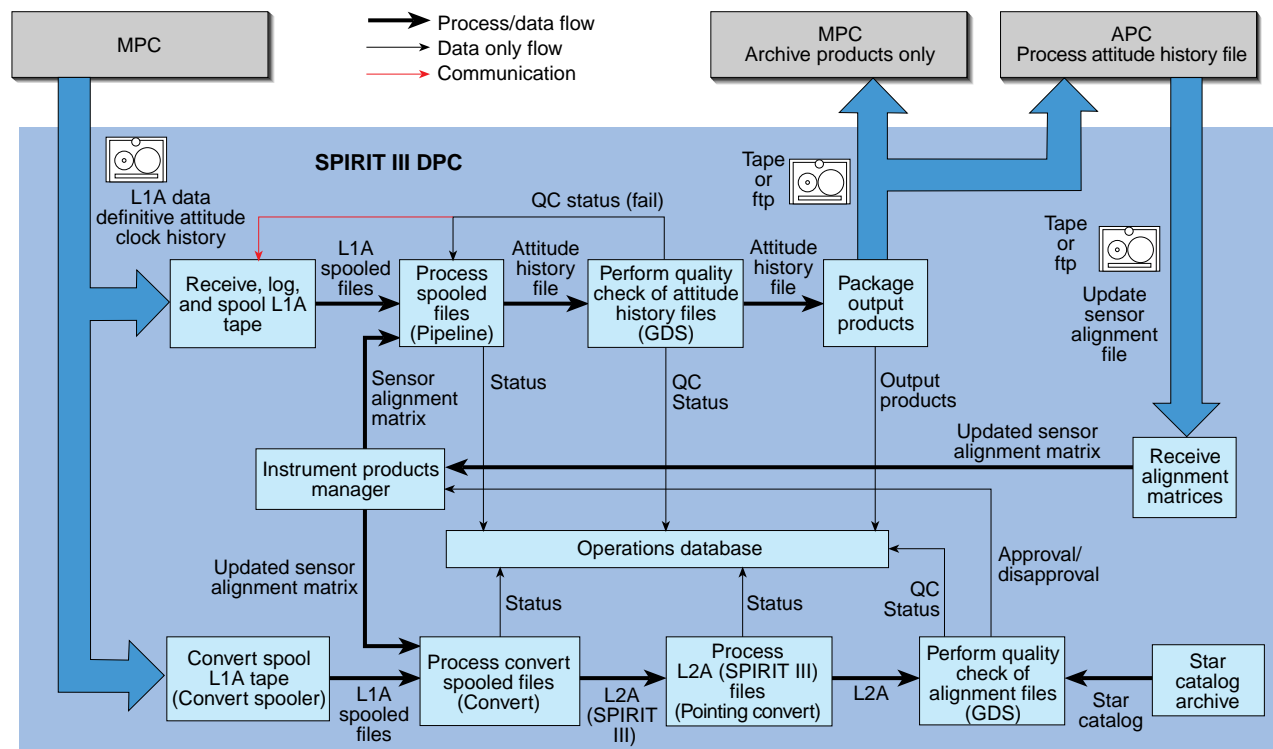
MPC

Process/data flow
Data only flow
Communication

MPC
Archive products only

APC
Process attitude history file

SPIRIT III DPC

L1A data definitive attitude clock history

QC status (fail)

Tape or ftp

Tape or ftp

Update sensor alignment file

Receive, log, and spool L1A tape

L1A spooled files

Process spooled files (Pipeline)

Attitude history file

Perform quality check of attitude history files (GDS)

Attitude history file

Package output products

Sensor alignment matrix

Status

QC Status

Output products

Updated sensor alignment matrix

Instrument products manager

Receive alignment matrices

Operations database

Updated sensor alignment matrix

Approval/ disapproval

QC Status

Status

Status

Convert spool L1A tape (Convert spooler)

L1A spooled files

Process convert spooled files (Convert)

L2A (SPIRIT III)

Process L2A (SPIRIT III) files (Pointing convert)

L2A

Perform quality check of alignment files (GDS)

Star catalog

Star catalog archive